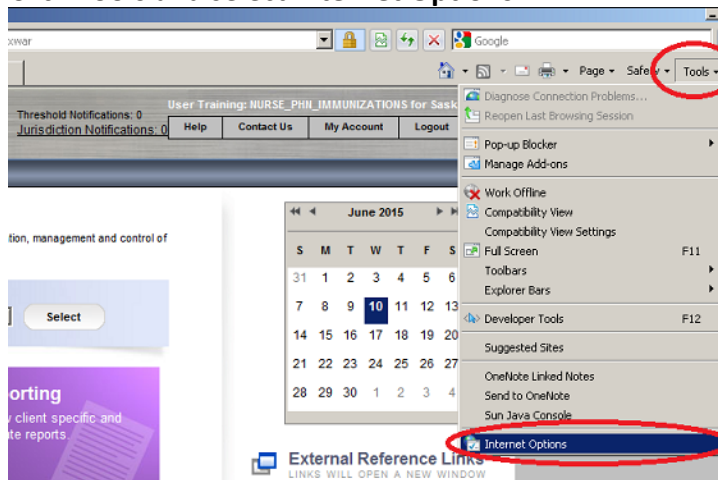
xwar

Google

Page ▾ Safety ▾ Tools ▾

Threshold Notifications: 0
Jurisdiction Notifications: 0

User Training: NURSE_PHN_IMMUNIZATIONS for Sask

Help | Contact Us | My Account | Logout

Diagnose Connection Problems...
Reopen Last Browsing Session
Pop-up Blocker
Manage Add-ons
Work Offline
Compatibility View
Compatibility View Settings
Full Screen F11
Toolbars
Explorer Bars
Developer Tools F12
Suggested Sites
OneNote Linked Notes
Send to OneNote
Sun Java Console
Internet Options

tion, management and control of

Select

orting
y client specific and
te reports.

June 2015

| S | M | T | W | T | F | S |
|---|---|---|---|---|---|---|
| 31 | 1 | 2 | 3 | 4 | 5 | 6 |
| 7 | 8 | 9 | 10 | 11 | 12 | 13 |
| 14 | 15 | 16 | 17 | 18 | 19 | 20 |
| 21 | 22 | 23 | 24 | 25 | 26 | 27 |
| 28 | 29 | 30 | 1 | 2 | 3 | 4 |

External Reference Links
LINKS WILL OPEN A NEW WINDOW